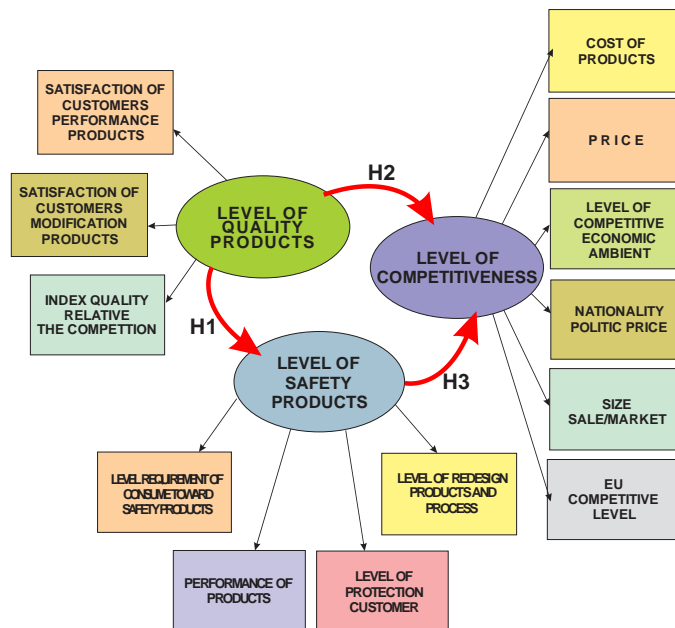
SATISFACTION OF CUSTOMERS PERFORMANCE PRODUCTS

SATISFACTION OF CUSTOMERS MODIFICATION PRODUCTS

INDEX QUALITY RELATIVE THE COMPETTION

LEVEL OF QUALITY PRODUCTS

H2

H1

LEVEL OF COMPETITIVENESS

H3

LEVEL OF SAFETY PRODUCTS

COST OF PRODUCTS

PRICE

LEVEL OF COMPETITIVE ECONOMIC AMBIENT

NATIONALITY POLITIC PRICE

SIZE SALE/MARKET

EU COMPETITIVE LEVEL

LEVEL REQUIREMENT OF CONSUME TOWARD SAFETY PRODUCTS

LEVEL OF REDESIGN PRODUCTS AND PROCESS

PERFORMANCE OF PRODUCTS

LEVEL OF PROTECTION CUSTOMER